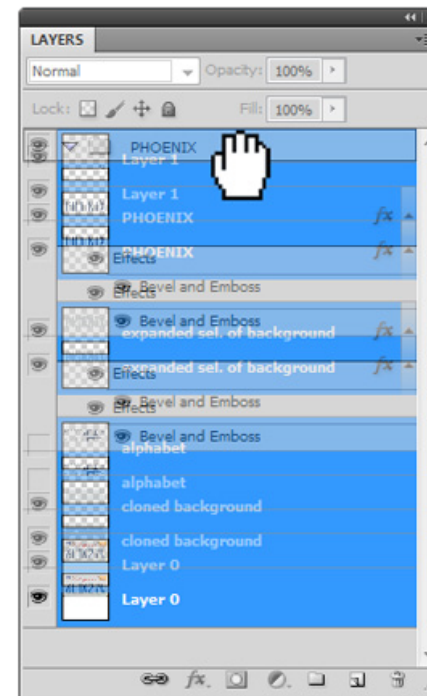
LAYERS

Normal

Opacity: 100%

Lock:

Fill: 100%

PHOENIX

Layer 1

Layer 1

PHOENIX

PHOENIX

Effects

Effects

Bevel and Emboss

Bevel and Emboss

expanded sel. of background

expanded sel. of background

Effects

Effects

Bevel and Emboss

Bevel and Emboss

alphabet

alphabet

cloned background

cloned background

Layer 0

Layer 0